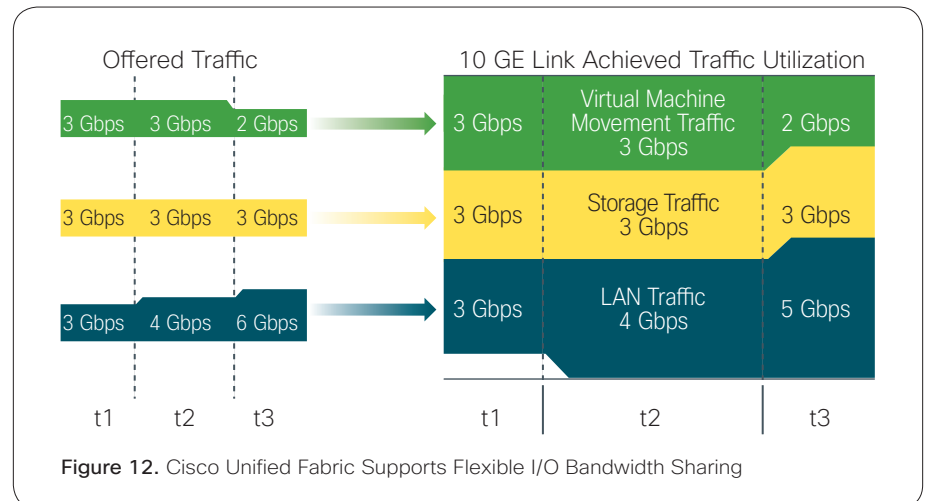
Offered Traffic

3 Gbps 3 Gbps 2 Gbps

3 Gbps 3 Gbps 3 Gbps

3 Gbps 4 Gbps 6 Gbps

t1 t2 t3

10 GE Link Achieved Traffic Utilization

3 Gbps

Virtual Machine Movement Traffic 3 Gbps

2 Gbps

3 Gbps

Storage Traffic 3 Gbps

3 Gbps

3 Gbps

LAN Traffic 4 Gbps

5 Gbps

t1 t2 t3

Figure 12. Cisco Unified Fabric Supports Flexible I/O Bandwidth Sharing